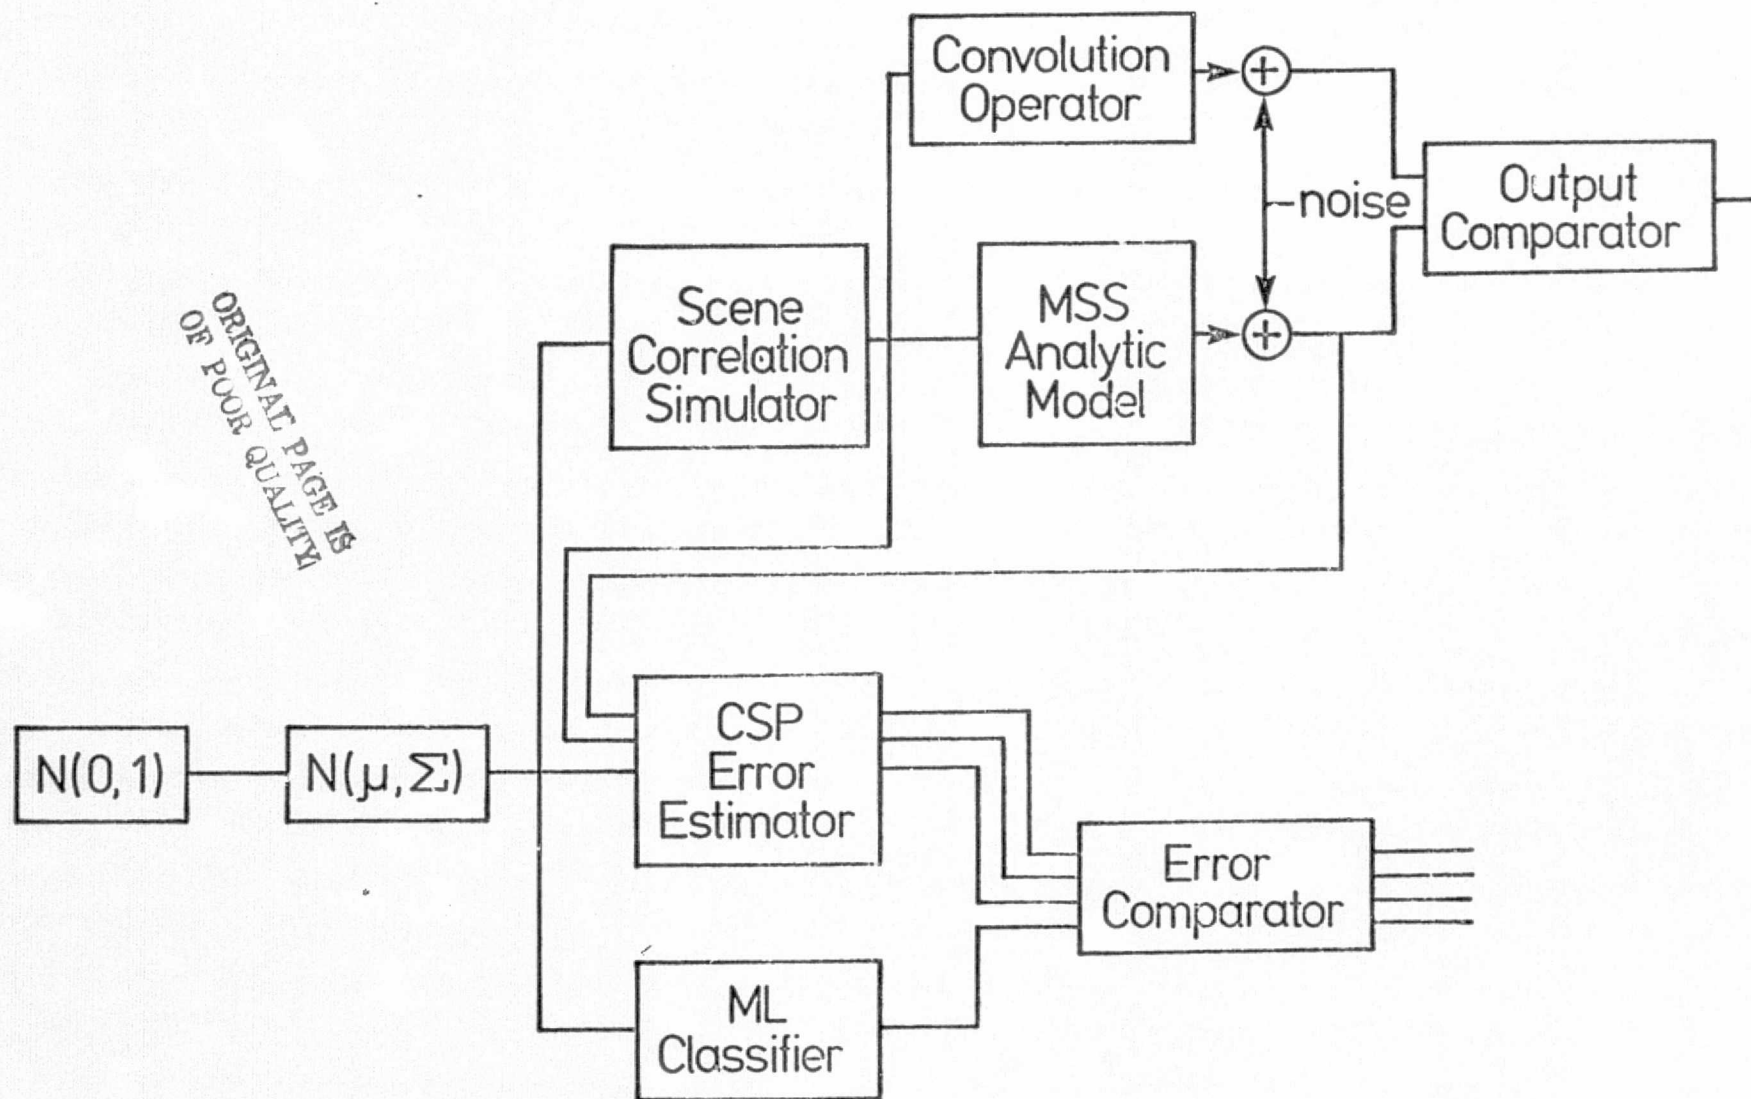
Convolution Operator

noise

Output Comparator

Scene Correlation Simulator

MSS Analytic Model

ORIGINAL PAGE IS OF POOR QUALITY

CSP Error Estimator

$N(0,1)$

$N(\mu,\Sigma)$

Error Comparator

ML Classifier